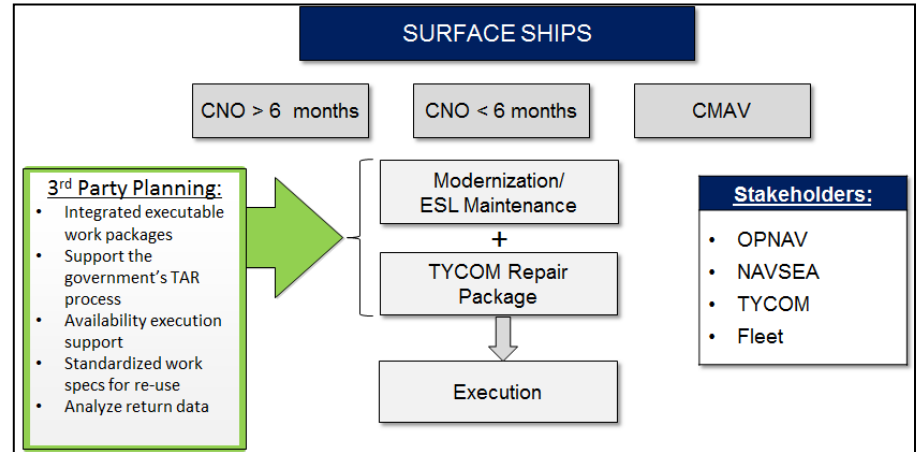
SURFACE SHIPS

CNO > 6 months

CNO < 6 months

CMAV

3$^{rd}$ Party Planning:
- Integrated executable work packages
- Support the government's TAR process
- Availability execution support
- Standardized work specs for re-use
- Analyze return data

Modernization/ ESL Maintenance

+

TYCOM Repair Package

Execution

Stakeholders:
- OPNAV
- NAVSEA
- TYCOM
- Fleet